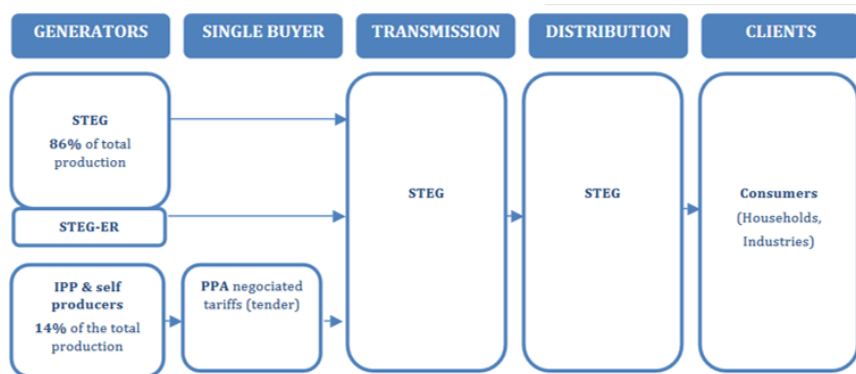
GENERATORS

SINGLE BUYER

TRANSMISSION

DISTRIBUTION

CLIENTS

STEG
86% of total production

STEG-ER

IPP & self producers
14% of the total production

PPA negociated tariffs (tender)

STEG

STEG

Consumers
(Households, Industries)